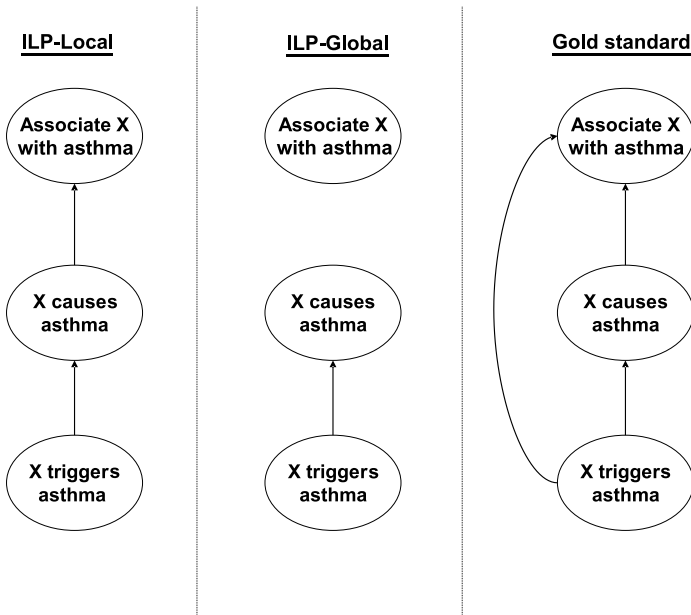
ILP-Local

Associate X with asthma

X causes asthma

X triggers asthma

ILP-Global

Associate X with asthma

X causes asthma

X triggers asthma

Gold standard

Associate X with asthma

X causes asthma

X triggers asthma